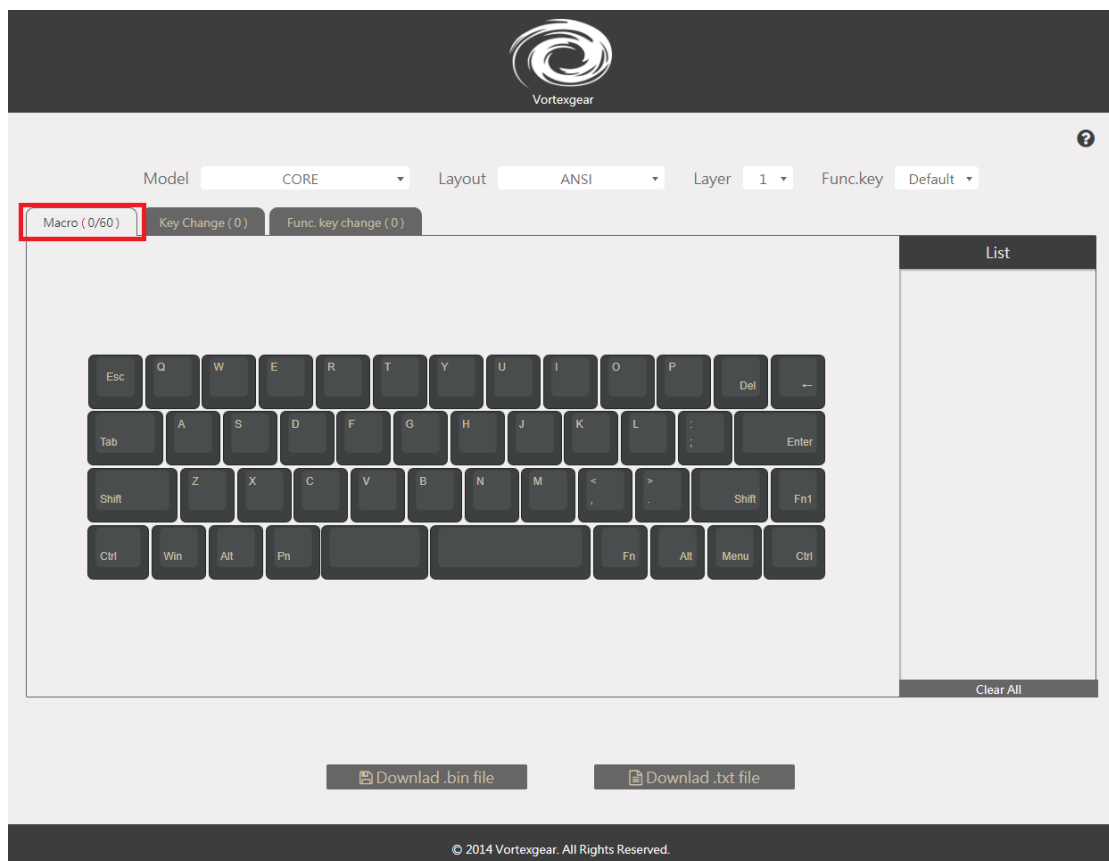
Vortexgear

Model CORE Layout ANSI Layer 1 Func.key Default

Macro ( 0/60 ) Key Change ( 0 ) Func. key change ( 0 )

List

Esc Q W E R T Y U I O P Del ←
Tab A S D F G H J K L : ; Enter
Shift Z X C V B N M < , > . Shift Fn1
Ctrl Win Alt Pn Fn Alt Menu Ctrl

Clear All

Downlad .bin file Downlad .txt file

© 2014 Vortexgear. All Rights Reserved.